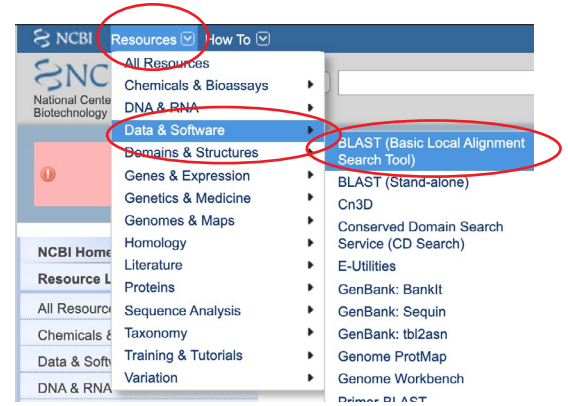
NCBI Resources How To

NC
National Cente
Biotechnology

All Resources
Chemicals & Bioassays
DNA & RNA
Data & Software
Domains & Structures
Genes & Expression
Genetics & Medicine
Genomes & Maps
Homology
Literature
Proteins
Sequence Analysis
Taxonomy
Training & Tutorials
Variation

BLAST (Basic Local Alignment Search Tool)
BLAST (Stand-alone)
Cn3D
Conserved Domain Search Service (CD Search)
E-Utilities
GenBank: BankIt
GenBank: Sequin
GenBank: tbl2asn
Genome ProtMap
Genome Workbench
Primer-BLAST

NCBI Home
Resource L
All Resource
Chemicals &
Data & Softw
DNA & RNA